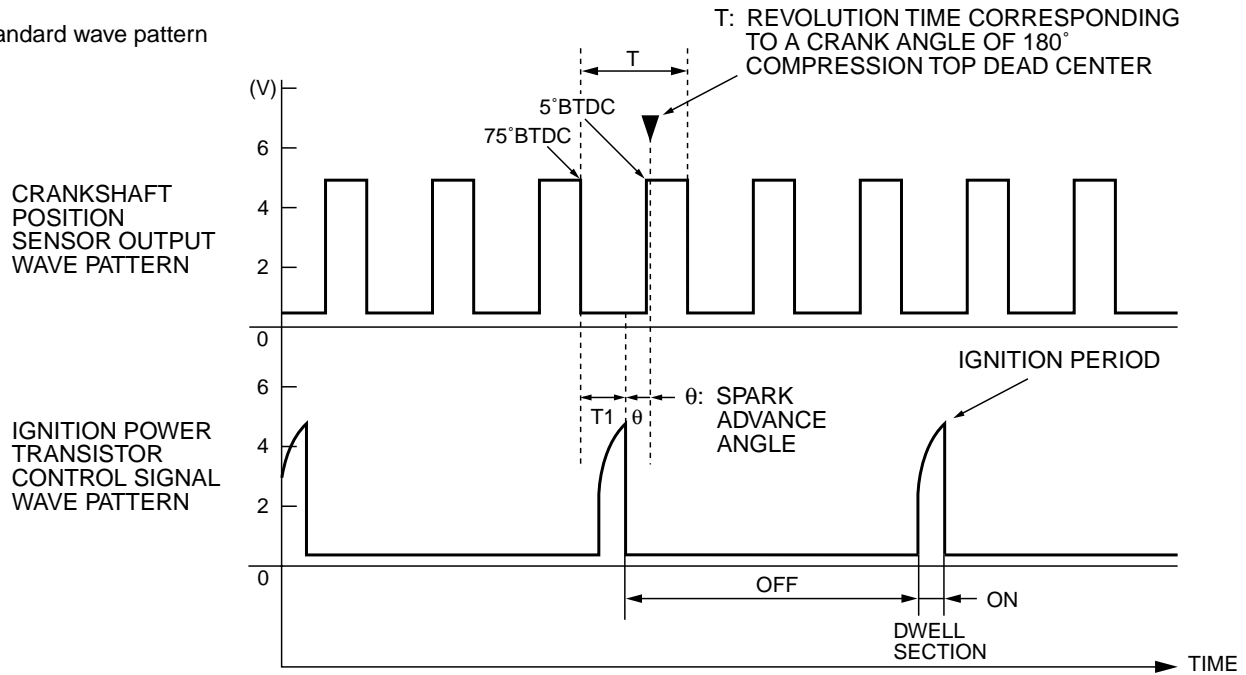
andard wave pattern

T: REVOLUTION TIME CORRESPONDING TO A CRANK ANGLE OF 180˚

T

COMPRESSION TOP DEAD CENTER

(V)

5˚BTDC

75˚BTDC

6

4

2

0

CRANKSHAFT POSITION SENSOR OUTPUT WAVE PATTERN

IGNITION PERIOD

6

4

2

0

T1

θ

θ: SPARK ADVANCE ANGLE

IGNITION POWER TRANSISTOR CONTROL SIGNAL WAVE PATTERN

OFF

ON

DWELL SECTION

TIME